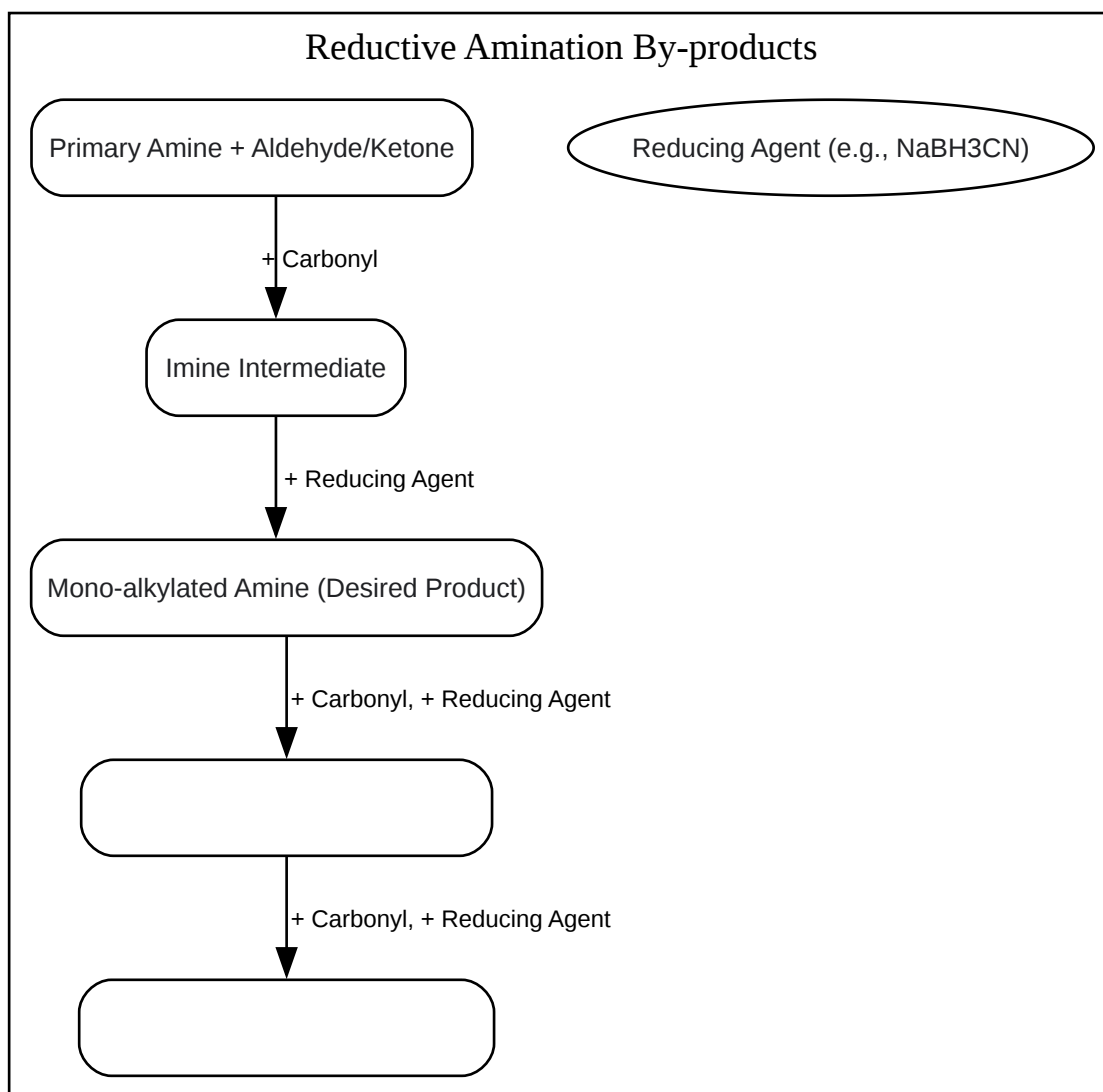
Reductive Amination By-products

Primary Amine + Aldehyde/Ketone

Reducing Agent (e.g., NaBH3CN)

+ Carbonyl

Imine Intermediate

+ Reducing Agent

Mono-alkylated Amine (Desired Product)

+ Carbonyl, + Reducing Agent

+ Carbonyl, + Reducing Agent